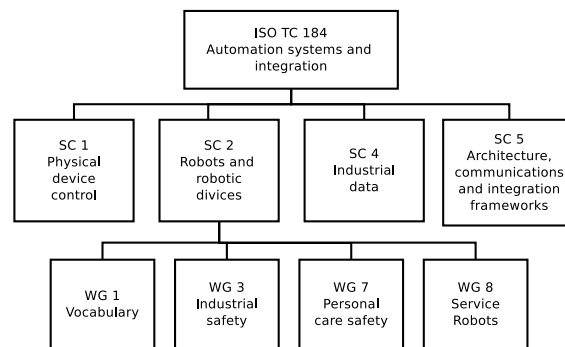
ISO TC 184
Automation systems and integration

SC 1
Physical device control

SC 2
Robots and robotic divices

SC 4
Industrial data

SC 5
Architecture, communications and integration frameworks

WG 1
Vocabulary

WG 3
Industrial safety

WG 7
Personal care safety

WG 8
Service Robots